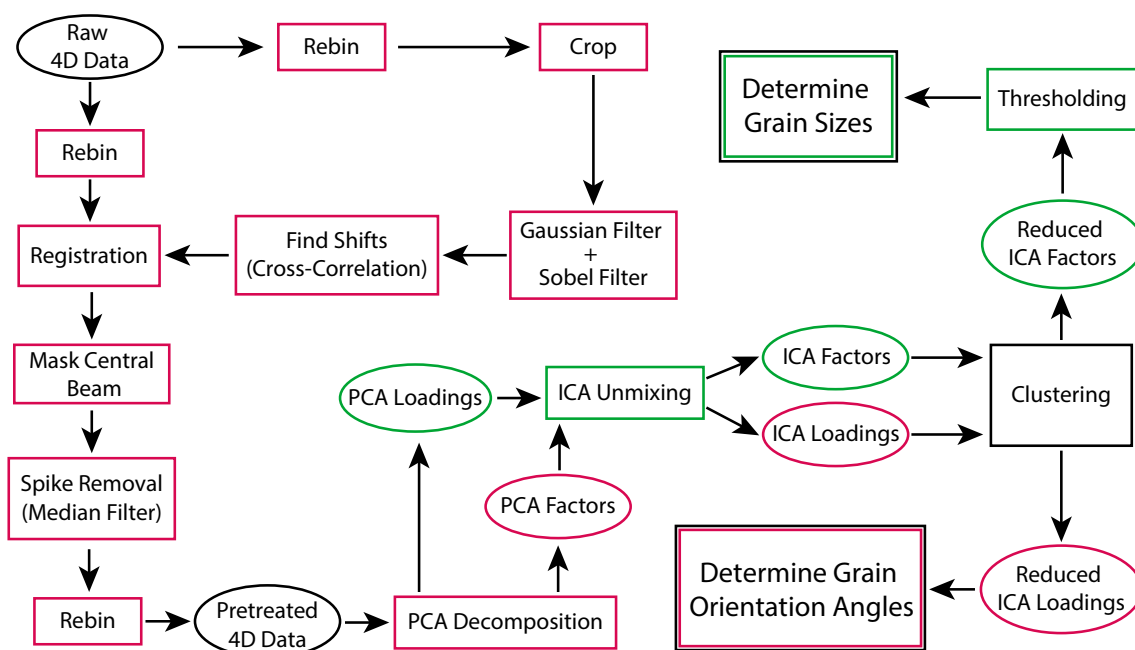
Raw 4D Data

Rebin

Crop

Rebin

Registration

Find Shifts (Cross-Correlation)

Gaussian Filter + Sobel Filter

Mask Central Beam

Spike Removal (Median Filter)

Rebin

Pretreated 4D Data

PCA Decomposition

PCA Loadings

PCA Factors

ICA Unmixing

ICA Factors

ICA Loadings

Clustering

Reduced ICA Factors

Thresholding

Determine Grain Sizes

Reduced ICA Loadings

Determine Grain Orientation Angles